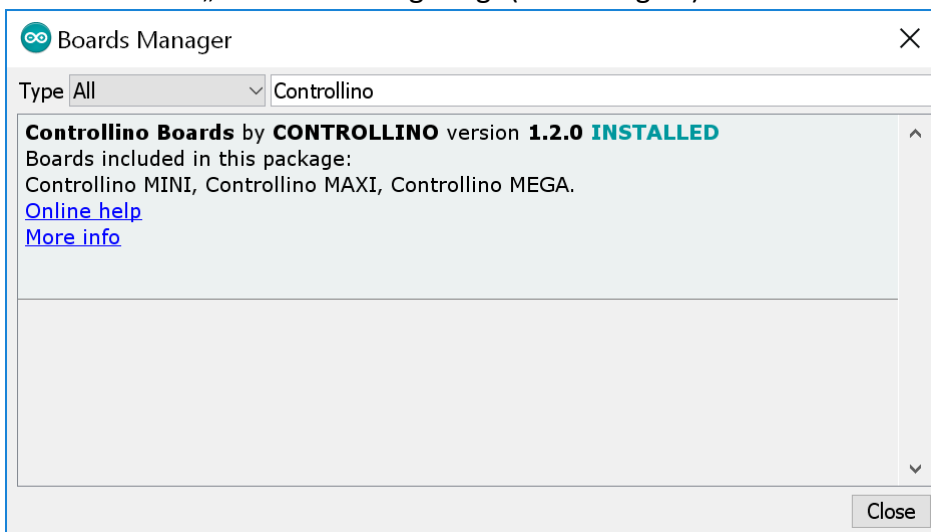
Boards Manager

Type All

Controllino

**Controllino Boards** by **CONTROLLINO** version **1.2.0** **INSTALLED**
Boards included in this package:
Controllino MINI, Controllino MAXI, Controllino MEGA.
Online help
More info

Close